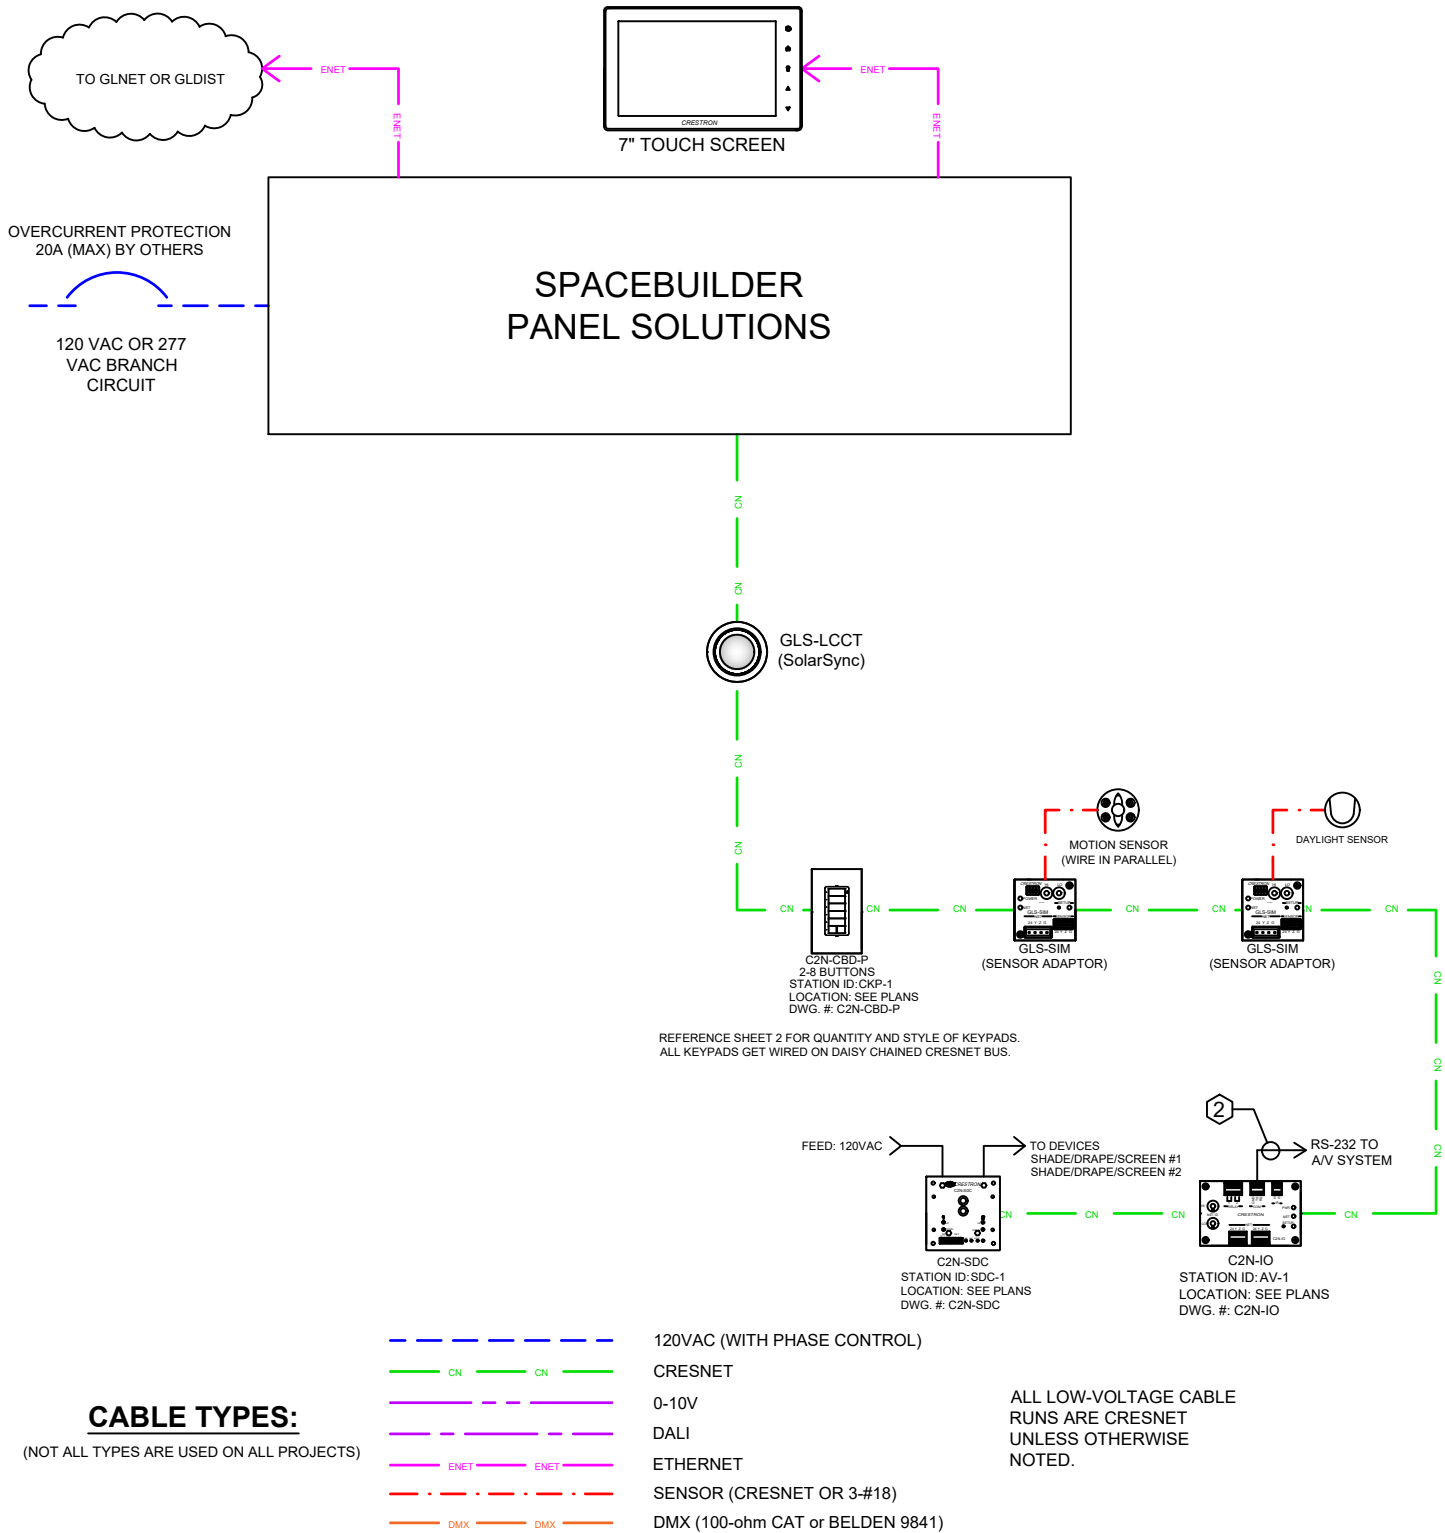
TO GLNET OR GLDIST

ENET

ENET

CRESTRON

7" TOUCH SCREEN

ENET

ENET

OVERCURRENT PROTECTION
20A (MAX) BY OTHERS

120 VAC OR 277
VAC BRANCH
CIRCUIT

SPACEBUILDER
PANEL SOLUTIONS

CN

CN

GLS-LCCT
(SolarSync)

CN

CN

MOTION SENSOR
(WIRE IN PARALLEL)

DAYLIGHT SENSOR

CN

CN

CN

CN

CN

N

CN

C2N-CBD-P
2-8 BUTTONS
STATION ID:CKP-1
LOCATION: SEE PLANS
DWG. #: C2N-CBD-P

GLS-SIM
(SENSOR ADAPTOR)

GLS-SIM
(SENSOR ADAPTOR)

CN

CN

CN

REFERENCE SHEET 2 FOR QUANTITY AND STYLE OF KEYPADS.
ALL KEYPADS GET WIRED ON DAISY CHAINED CRESNET BUS.

2

FEED: 120VAC

TO DEVICES
SHADE/DRAPE/SCREEN #1
SHADE/DRAPE/SCREEN #2

RS-232 TO
A/V SYSTEM

CN

CN

CN

CN

C2N-SDC
STATION ID:SDC-1
LOCATION: SEE PLANS
DWG. #: C2N-SDC

C2N-IO
STATION ID:AV-1
LOCATION: SEE PLANS
DWG. #: C2N-IO

CABLE TYPES:
(NOT ALL TYPES ARE USED ON ALL PROJECTS)

120VAC (WITH PHASE CONTROL)

CN CN CRESNET

0-10V

DALI

ENET ENET ETHERNET

SENSOR (CRESNET OR 3-#18)

DMX DMX DMX (100-ohm CAT or BELDEN 9841)

ALL LOW-VOLTAGE CABLE RUNS ARE CRESNET UNLESS OTHERWISE NOTED.